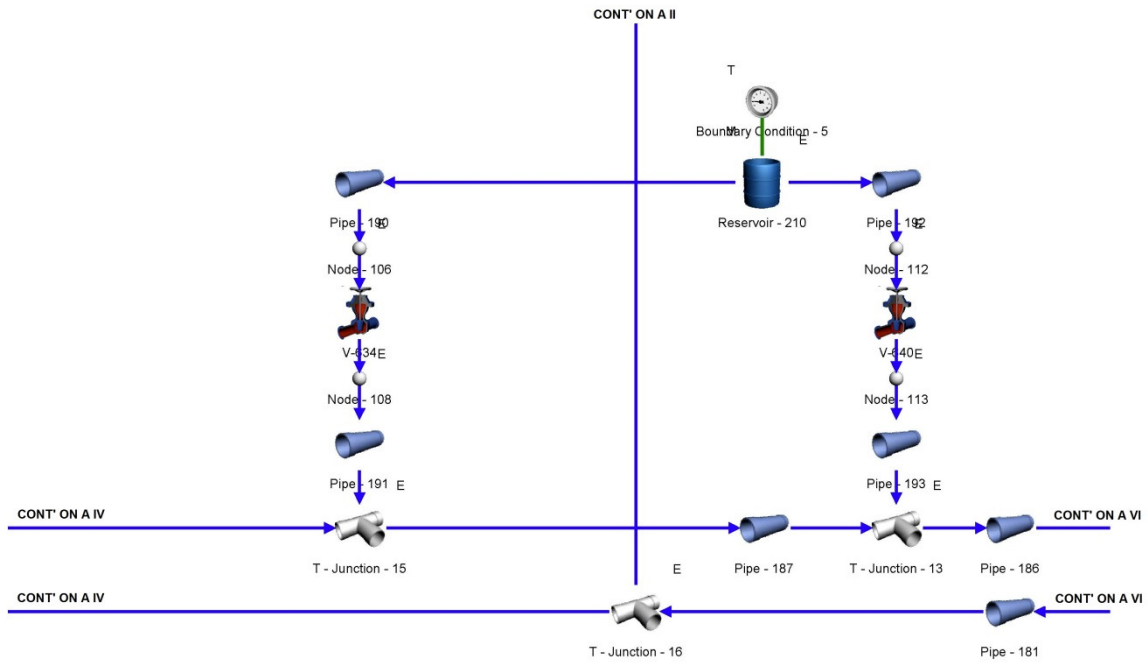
CONT' ON A II

T

Boundary Condition - 5

E

Pipe - 190

E

Reservoir - 210

Pipe - 192

E

Node - 106

Node - 112

V-634

E

V-640

E

Node - 108

Node - 113

Pipe - 191

E

Pipe - 193

E

CONT' ON A IV

CONT' ON A VI

T - Junction - 15

Pipe - 187

T - Junction - 13

Pipe - 186

E

CONT' ON A IV

CONT' ON A VI

T - Junction - 16

Pipe - 181